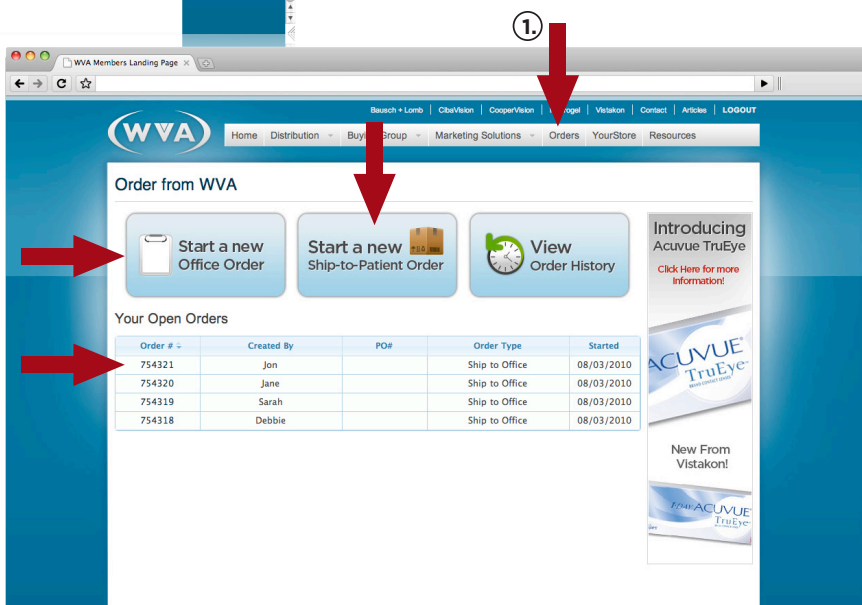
1.

WVA Members Landing Page

Bausch + Lomb | CibaVision | CooperVision | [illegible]rogel | Vistakon | Contact | Articles | LOGOUT

WVA

Home | Distribution | Buy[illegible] Group | Marketing Solutions | Orders | YourStore | Resources

Order from WVA

Start a new Office Order

Start a new Ship-to-Patient Order

View Order History

Introducing Acuvue TruEye

Click Here for more Information!

ACUVUE TruEye

New From Vistakon!

ACUVUE TruEye

Your Open Orders

| Order # | Created By | PO# | Order Type | Started |
|---|---|---|---|---|
| 754321 | Jon | | Ship to Office | 08/03/2010 |
| 754320 | Jane | | Ship to Office | 08/03/2010 |
| 754319 | Sarah | | Ship to Office | 08/03/2010 |
| 754318 | Debbie | | Ship to Office | 08/03/2010 |